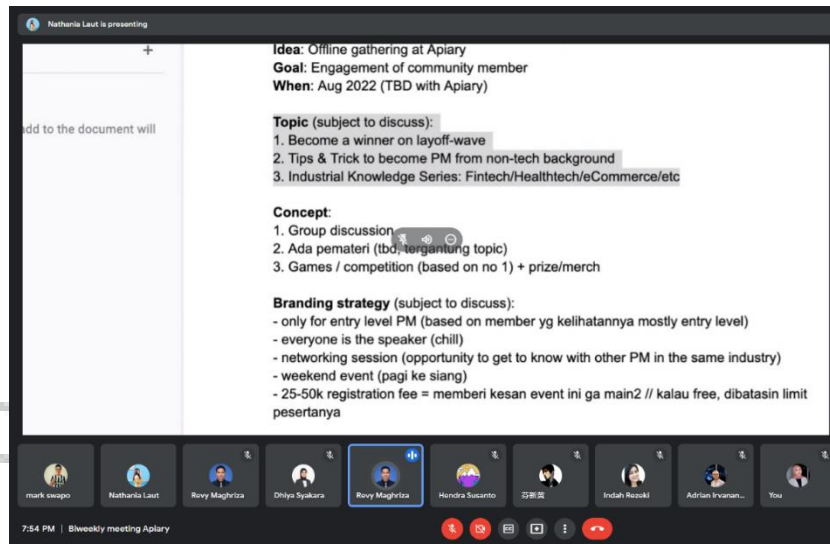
Nathania Laut is presenting

+

dd to the document will

**Idea**: Offline gathering at Apiary
**Goal**: Engagement of community member
**When**: Aug 2022 (TBD with Apiary)

**Topic** (subject to discuss):
1. Become a winner on layoff-wave
2. Tips & Trick to become PM from non-tech background
3. Industrial Knowledge Series: Fintech/Healthtech/eCommerce/etc

**Concept**:
1. Group discussion
2. Ada pemateri (tbd, tergantung topic)
3. Games / competition (based on no 1) + prize/merch

**Branding strategy** (subject to discuss):
- only for entry level PM (based on member yg kelihatannya mostly entry level)
- everyone is the speaker (chill)
- networking session (opportunity to get to know with other PM in the same industry)
- weekend event (pagi ke siang)
- 25-50k registration fee = memberi kesan event ini ga main2 // kalau free, dibatasin limit pesertanya

mark swapo
Nathania Laut
Rovy Maghriza
Dhiya Syakara
Rovy Maghriza
Hendra Susanto
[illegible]
Indah Rezeki
Adrian Irvanan...
You

7:54 PM | Biweekly meeting Apiary